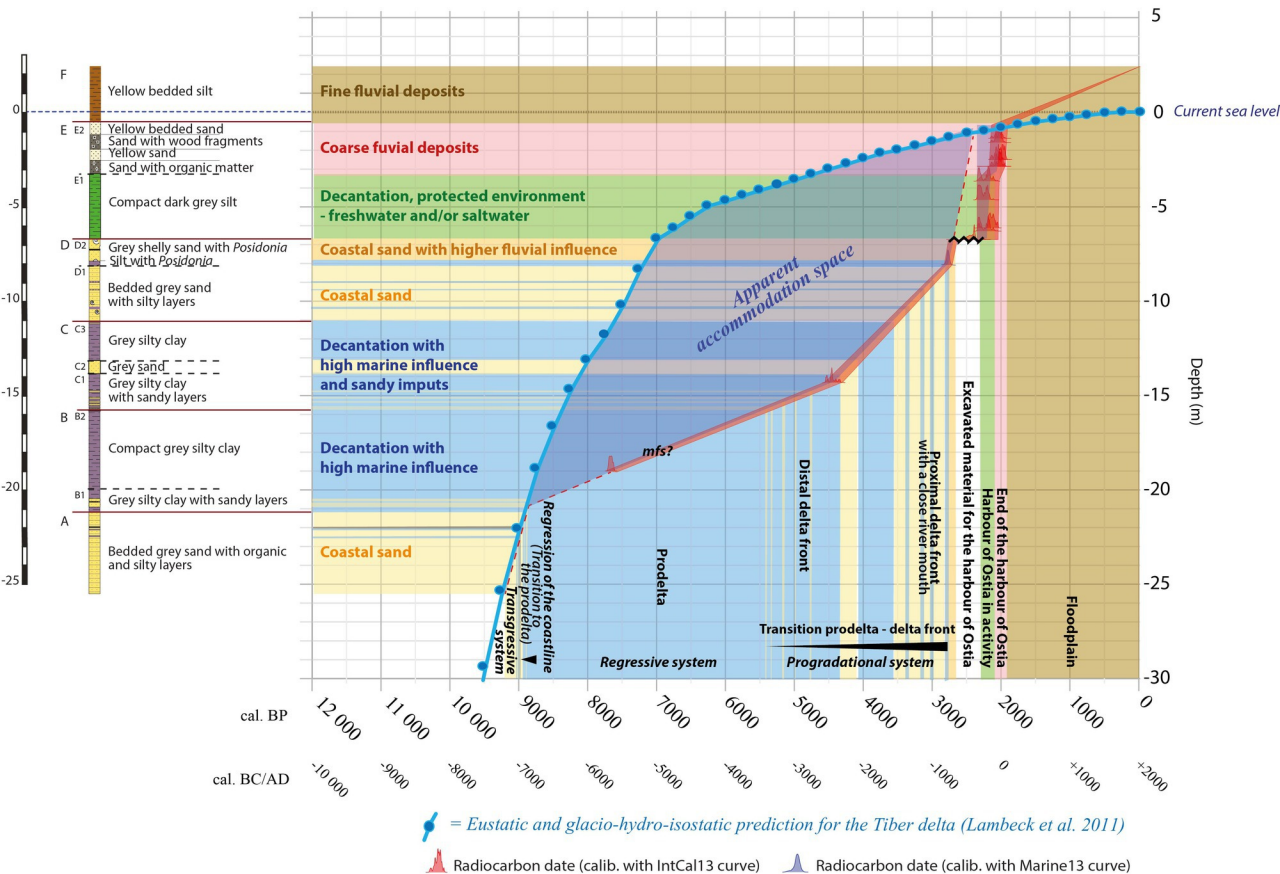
0
-5
-10
-15
-20
-25

F Yellow bedded silt
E E2 Yellow bedded sand
Sand with wood fragments
Yellow sand
Sand with organic matter
E1 Compact dark grey silt
D D2 Grey shelly sand with *Posidonia*
Silt with *Posidonia*
D1 Bedded grey sand with silty layers
C C3 Grey silty clay
C2 Grey sand
C1 Grey silty clay with sandy layers
B B2 Compact grey silty clay
B1 Grey silty clay with sandy layers
A Bedded grey sand with organic and silty layers

Fine fluvial deposits
Coarse fuvial deposits
Decantation, protected environment - freshwater and/or saltwater
Coastal sand with higher fluvial influence
Coastal sand
Decantation with high marine influence and sandy imputs
Decantation with high marine influence
Coastal sand

Apparent accommodation space
mfs?

Transgressive system
Regression of the coastline (Transition to the prodelta)
Prodelta
Distal delta front
Proximal delta front with a close river mouth
Excavated material for the harbour of Ostia
Harbour of Ostia in activity
End of the harbour of Ostia
Floodplain
Transition prodelta - delta front
Regressive system
Progradational system

5
0 Current sea level
-5
-10
-15
-20
-25
-30
Depth (m)

cal. BP 12 000 11 000 10 000 9000 8000 7000 6000 5000 4000 3000 2000 1000 0

cal. BC/AD -10 000 -9000 -8000 -7000 -6000 -5000 -4000 -3000 -2000 -1000 0 +1000 +2000

= Eustatic and glacio-hydro-isostatic prediction for the Tiber delta (Lambeck et al. 2011)

Radiocarbon date (calib. with IntCal13 curve) Radiocarbon date (calib. with Marine13 curve)